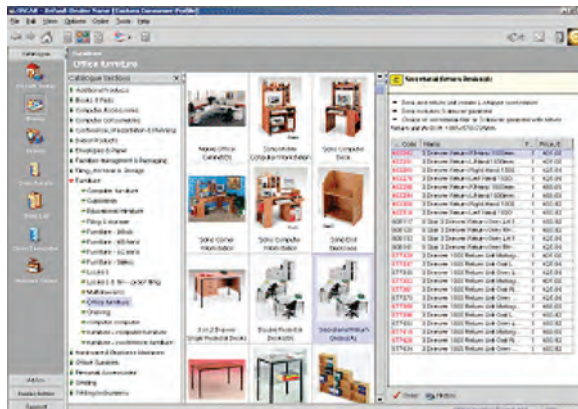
File Edit View Options Order Tools Help

Office furniture

Catalogue Sections

Additional Products
Books & Pads
Computer Accessories
Computer Consumables
Conference, Presentation & Planning
Desk Products
Envelopes & Paper
Furniture
Computer furniture
Cupboards
Educational furniture
Filing furniture
Office furniture
Shelving
Personal Accessories
Printing

Wood Office Cabinets
Dorma Office Computer Workstation
Dorma Computer Desk
Dorma Corner Workstation
Dorma Computer Workstation
Dorma Desk Bookcase
Double Pedestal Desks
Double Pedestal Return Desks

Code
Name
Price

Order
History